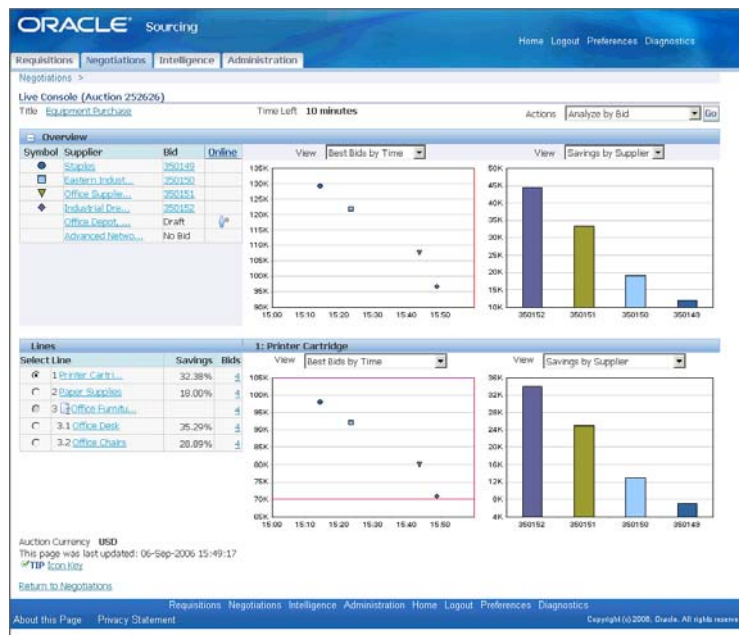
ORACLE Sourcing

Home Logout Preferences Diagnostics

Requisitions Negotiations Intelligence Administration

Negotiations >

Live Console (Auction 252626)

Title Equipment Purchase

Time Left 10 minutes

Actions Analyze by Bid Go

Overview

| Symbol | Supplier | Bid | Online |
|---|---|---|---|
| ● | Staples | 350149 | |
| ■ | Eastern Indust... | 350150 | |
| ▼ | Office Supplie... | 350151 | |
| ◆ | Industrial Dre... | 350152 | |
| | Office Depot,... | Draft | |
| | Advanced Netwo... | No Bid | |

View Best Bids by Time

135K 130K 125K 120K 115K 110K 105K 100K 95K 90K

15:00 15:10 15:20 15:30 15:40 15:50

View Savings by Supplier

50K 45K 40K 35K 30K 25K 20K 15K 10K

350152 350151 350150 350149

Lines

| Select | Line | Savings | Bids |
|---|---|---|---|
| ◉ | 1 Printer Cartri... | 32.38% | 4 |
| ○ | 2 Paper Supplies | 18.00% | 4 |
| ○ | 3 Office Furnitu... | | 4 |
| ○ | 3.1 Office Desk | 35.29% | 4 |
| ○ | 3.2 Office Chairs | 28.89% | 4 |

1: Printer Cartridge

View Best Bids by Time

105K 100K 95K 90K 85K 80K 75K 70K 65K

15:00 15:10 15:20 15:30 15:40 15:50

View Savings by Supplier

36K 32K 28K 24K 20K 16K 12K 8K 4K

350152 350151 350150 350149

Auction Currency USD

This page was last updated: 06-Sep-2006 15:49:17

TIP Icon Key

Return to Negotiations

Requisitions Negotiations Intelligence Administration Home Logout Preferences Diagnostics

About this Page Privacy Statement

Copyright (c) 2006, Oracle. All rights reserve